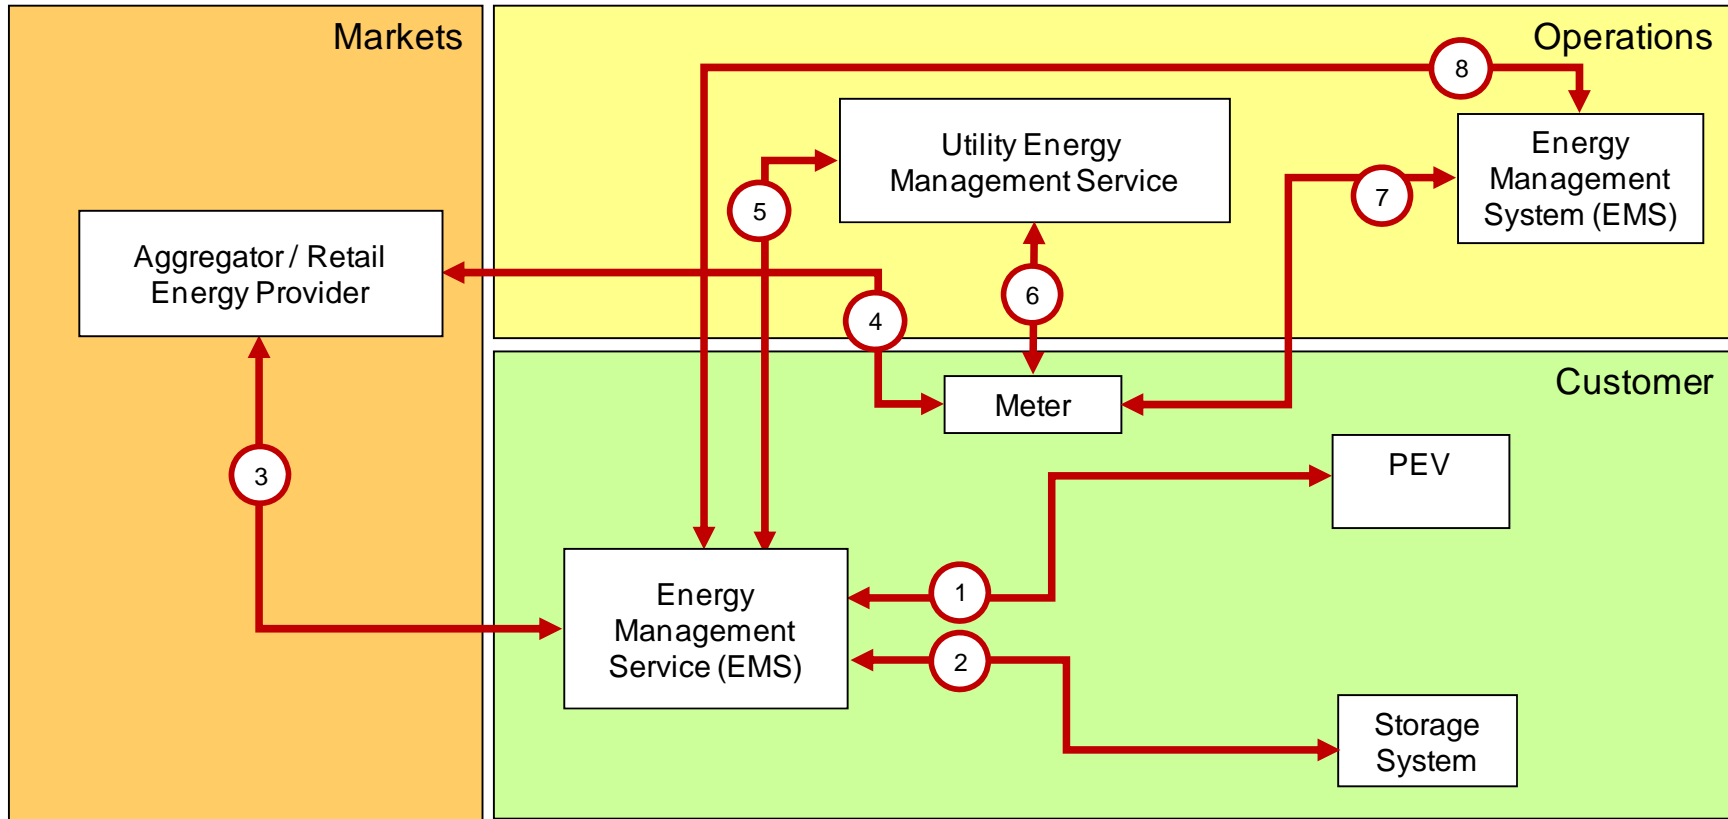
Markets

Operations

8

Utility Energy Management Service

Energy Management System (EMS)

5

7

Aggregator / Retail Energy Provider

6

4

Customer

Meter

PEV

3

Energy Management Service (EMS)

1

2

Storage System